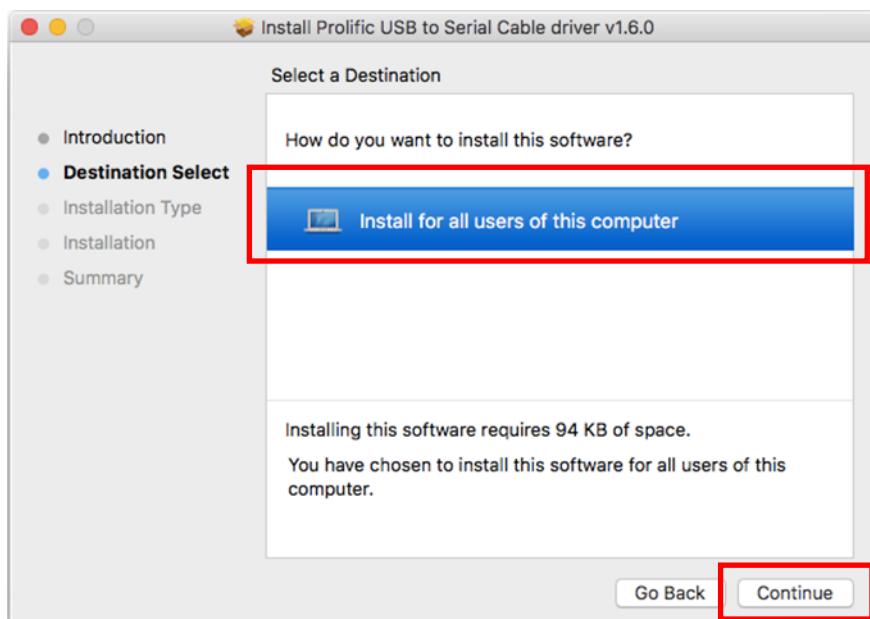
Install Prolific USB to Serial Cable driver v1.6.0

Select a Destination

Introduction
Destination Select
Installation Type
Installation
Summary

How do you want to install this software?

Install for all users of this computer

Installing this software requires 94 KB of space.

You have chosen to install this software for all users of this computer.

Go Back
Continue